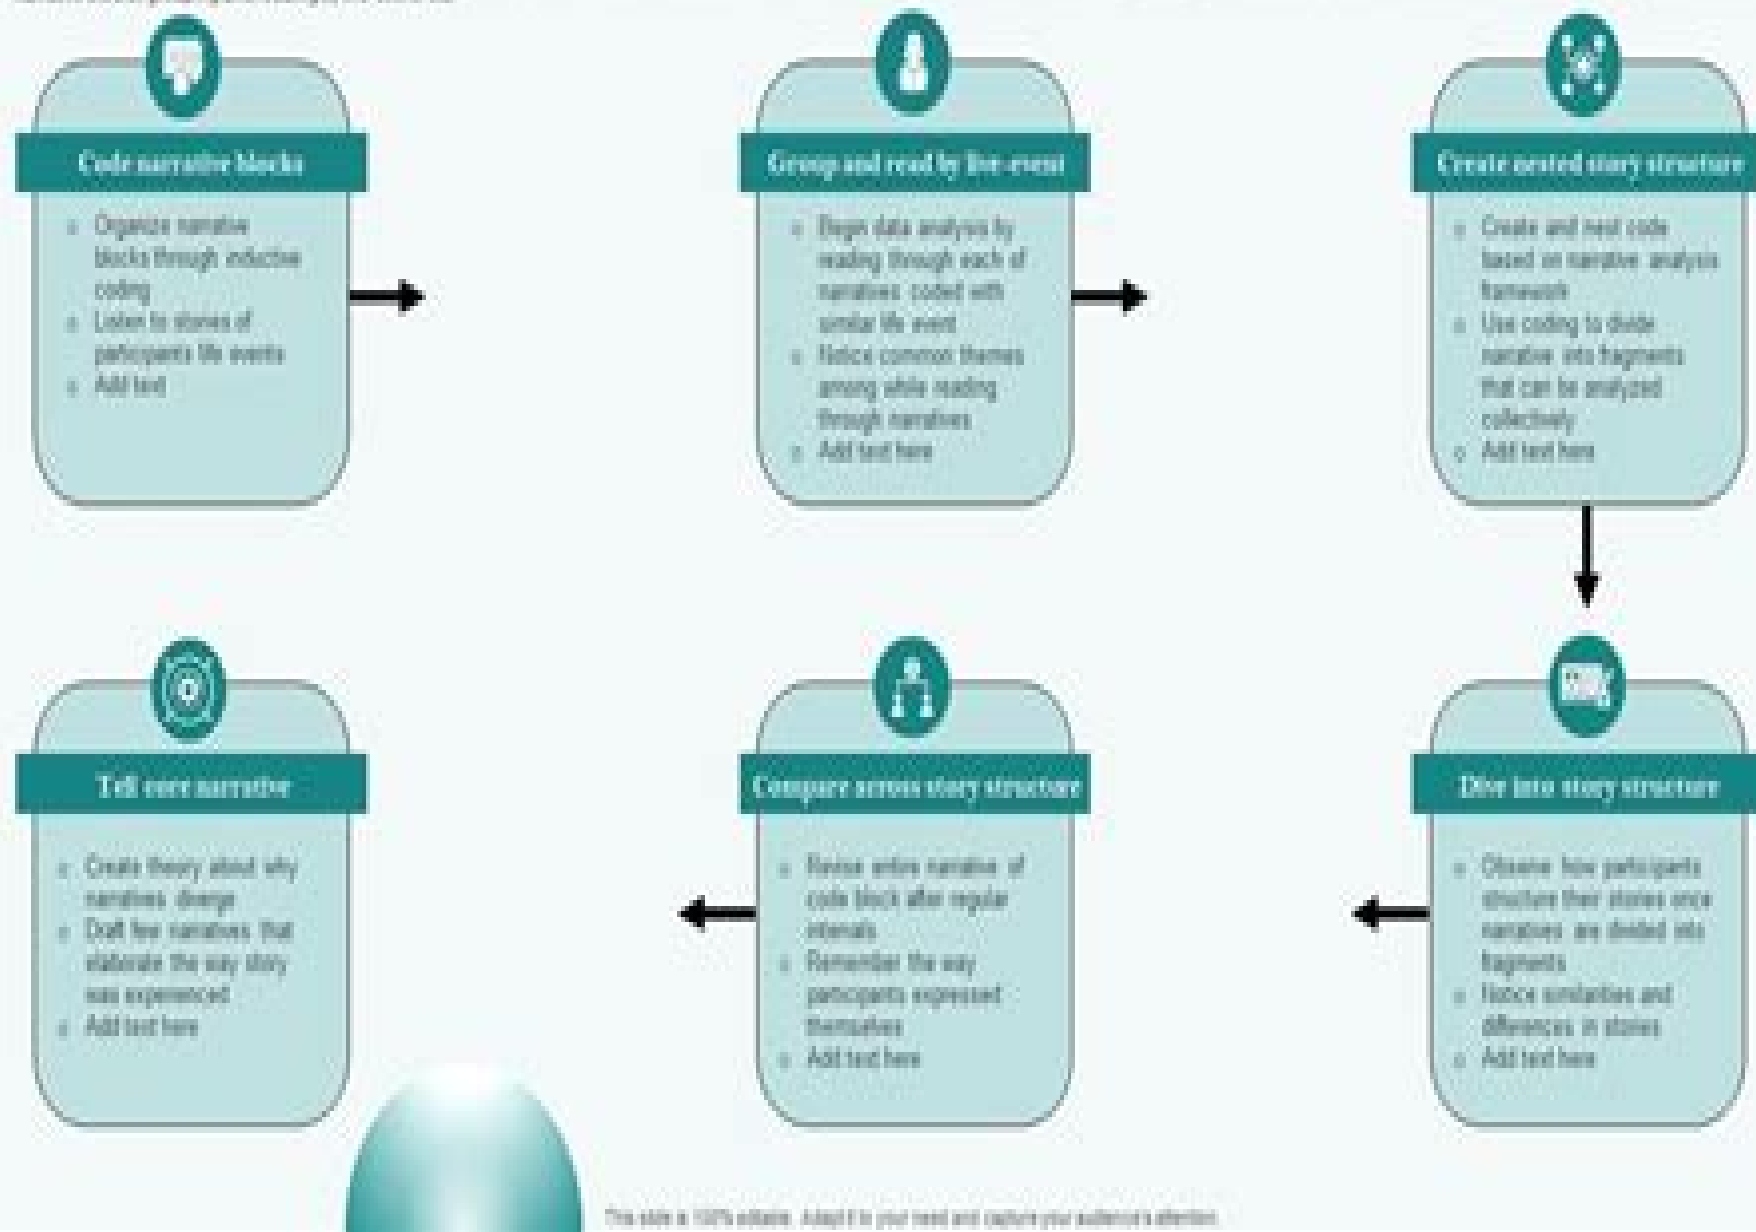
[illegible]

Code narrative blocks

- Organize narrative blocks through inductive coding
- Listen to stories of participants life events
- Add text

Group and read by live event

- Begin data analysis by reading through each of narratives coded with similar life event
- Notice common themes among while reading through narratives
- Add text here

Create nested story structure

- Create and nest code based on narrative analysis framework
- Use coding to divide narrative into fragments that can be analyzed collectively
- Add text here

Dive into story structure

- Observe how participants structure their stories once narratives are divided into fragments
- Notice similarities and differences in stories
- Add text here

Compare across story structure

- Revise entire narrative of code block after regular intervals
- Remember the way participants expressed themselves
- Add text here

Tell core narrative

- Create theory about why narratives diverge
- Draft few narratives that elaborate the way story was experienced
- Add text here

This slide is 100% editable. Adapt it to your need and capture your audience's attention.